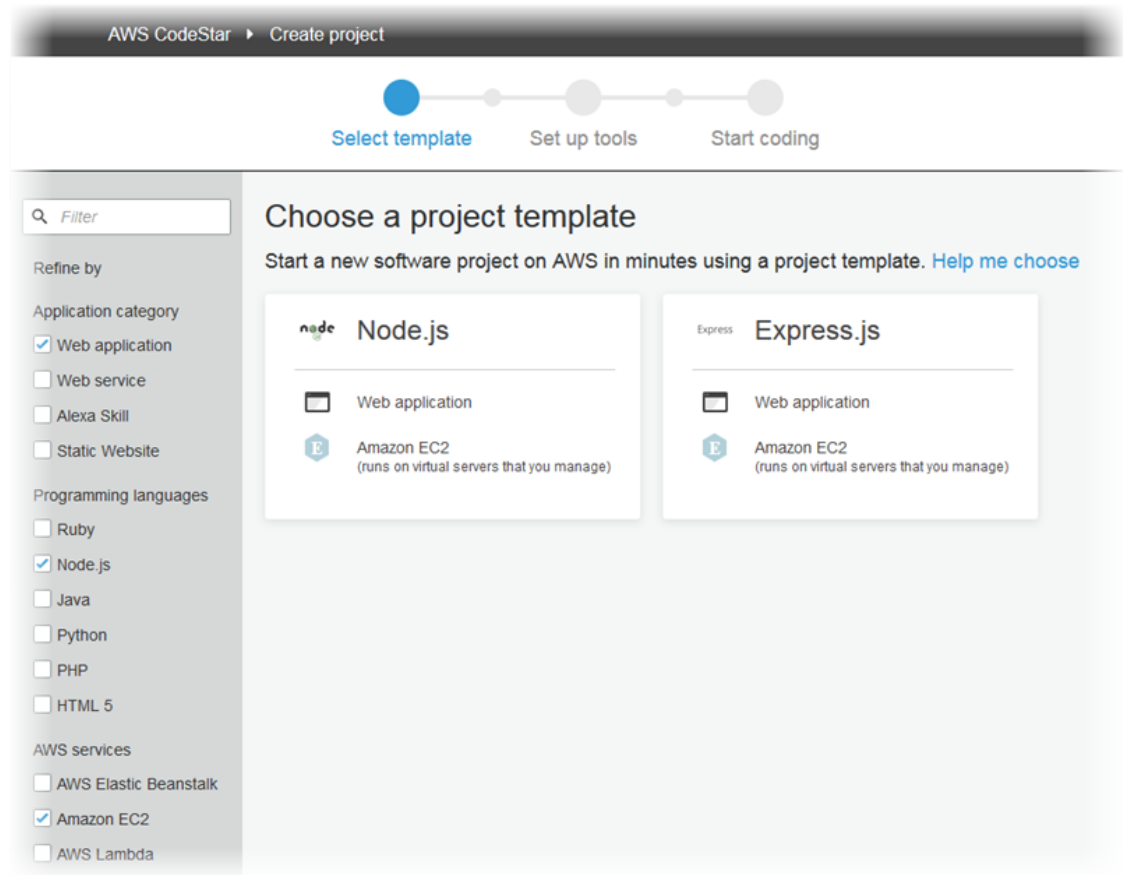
AWS CodeStar ▸ Create project

Select template
Set up tools
Start coding

Filter

Refine by

Application category
Web application
Web service
Alexa Skill
Static Website

Programming languages
Ruby
Node.js
Java
Python
PHP
HTML 5

AWS services
AWS Elastic Beanstalk
Amazon EC2
AWS Lambda

Choose a project template

Start a new software project on AWS in minutes using a project template. Help me choose

node
Node.js
Web application
Amazon EC2
(runs on virtual servers that you manage)

Express
Express.js
Web application
Amazon EC2
(runs on virtual servers that you manage)